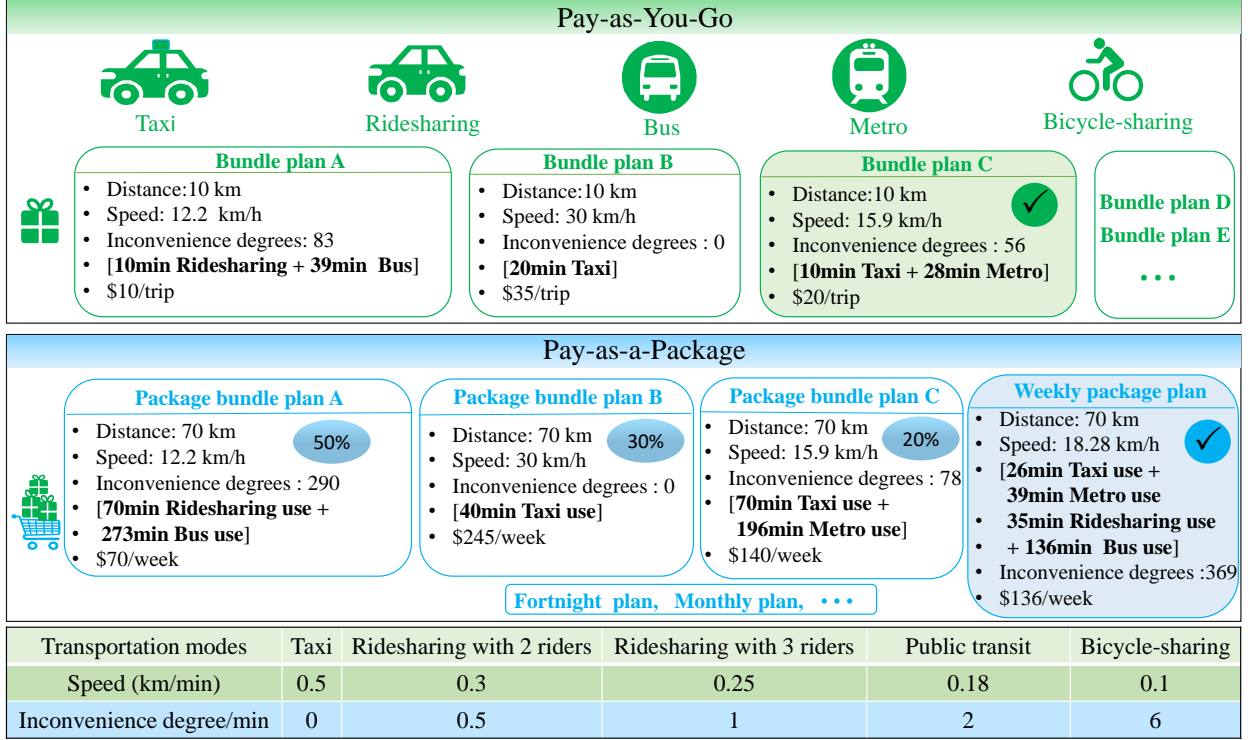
Pay-as-You-Go

Taxi Ridesharing Bus Metro Bicycle-sharing

Bundle plan A
- Distance:10 km
- Speed: 12.2 km/h
- Inconvenience degrees: 83
- [10min Ridesharing + 39min Bus]
- $10/trip

Bundle plan B
- Distance:10 km
- Speed: 30 km/h
- Inconvenience degrees : 0
- [20min Taxi]
- $35/trip

Bundle plan C
- Distance:10 km
- Speed: 15.9 km/h
- Inconvenience degrees : 56
- [10min Taxi + 28min Metro]
- $20/trip

Bundle plan D
Bundle plan E
• • •

Pay-as-a-Package

Package bundle plan A
- Distance: 70 km
- Speed: 12.2 km/h
- Inconvenience degrees : 290
- [70min Ridesharing use + 273min Bus use]
- $70/week

50%

Package bundle plan B
- Distance: 70 km
- Speed: 30 km/h
- Inconvenience degrees : 0
- [40min Taxi use]
- $245/week

30%

Package bundle plan C
- Distance: 70 km
- Speed: 15.9 km/h
- Inconvenience degrees : 78
- [70min Taxi use + 196min Metro use]
- $140/week

20%

Weekly package plan
- Distance: 70 km
- Speed: 18.28 km/h
- [26min Taxi use + 39min Metro use 35min Ridesharing use + 136min Bus use]
- Inconvenience degrees :369
- $136/week

Fortnight plan, Monthly plan, • • •

| Transportation modes | Taxi | Ridesharing with 2 riders | Ridesharing with 3 riders | Public transit | Bicycle-sharing |
|---|---|---|---|---|---|
| Speed (km/min) | 0.5 | 0.3 | 0.25 | 0.18 | 0.1 |
| Inconvenience degree/min | 0 | 0.5 | 1 | 2 | 6 |